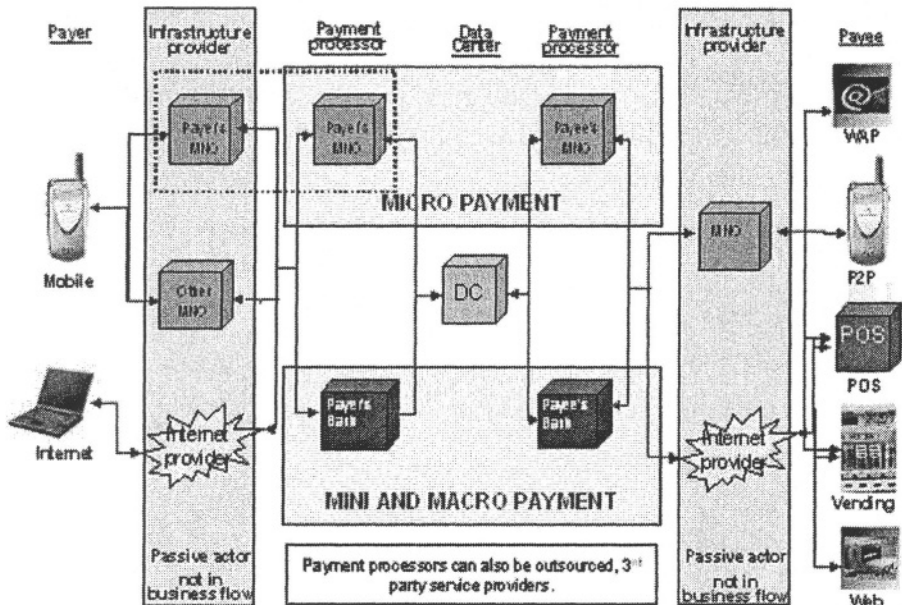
Payer

Infrastructure provider

Payment processor

Data Center

Payment processor

Infrastructure provider

Payee

Payer's MNO

Payer's MNO

Payee's MNO

MICRO PAYMENT

WAP

Mobile

Other MNO

DC

MNO

P2P

POS

POS

Payer's Bank

Payee's Bank

Internet

Internet provider

Internet provider

Vending

MINI AND MACRO PAYMENT

Passive actor not in business flow

Payment processors can also be outsourced, 3rd party service providers.

Passive actor not in business flow

Web